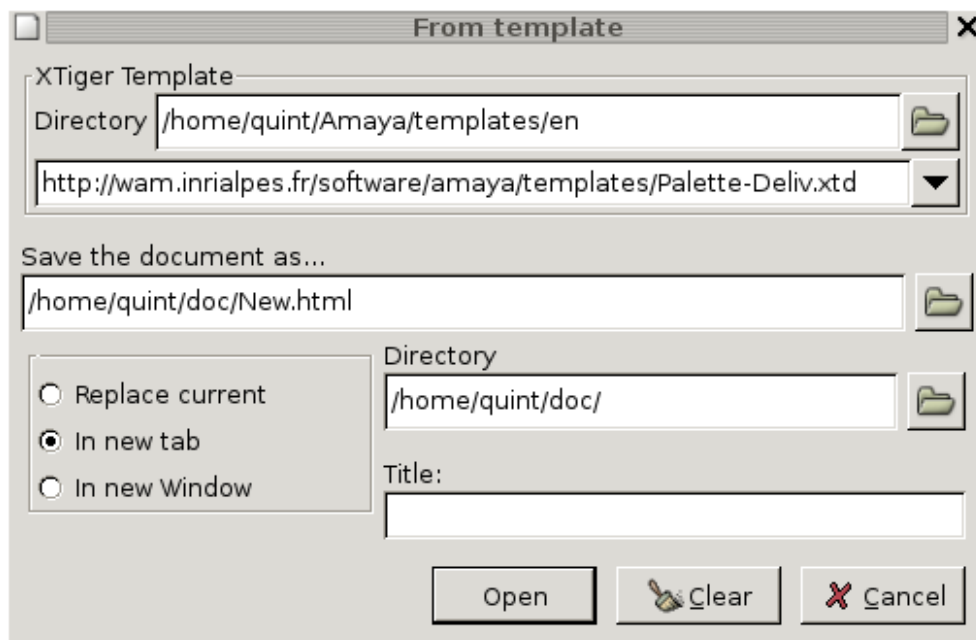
From template

XTiger Template

Directory /home/quint/Amaya/templates/en

http://wam.inrialpes.fr/software/amaya/templates/Palette-Deliv.xtd

Save the document as...

/home/quint/doc/New.html

Replace current

In new tab

In new Window

Directory

/home/quint/doc/

Title:

Open

Clear

Cancel